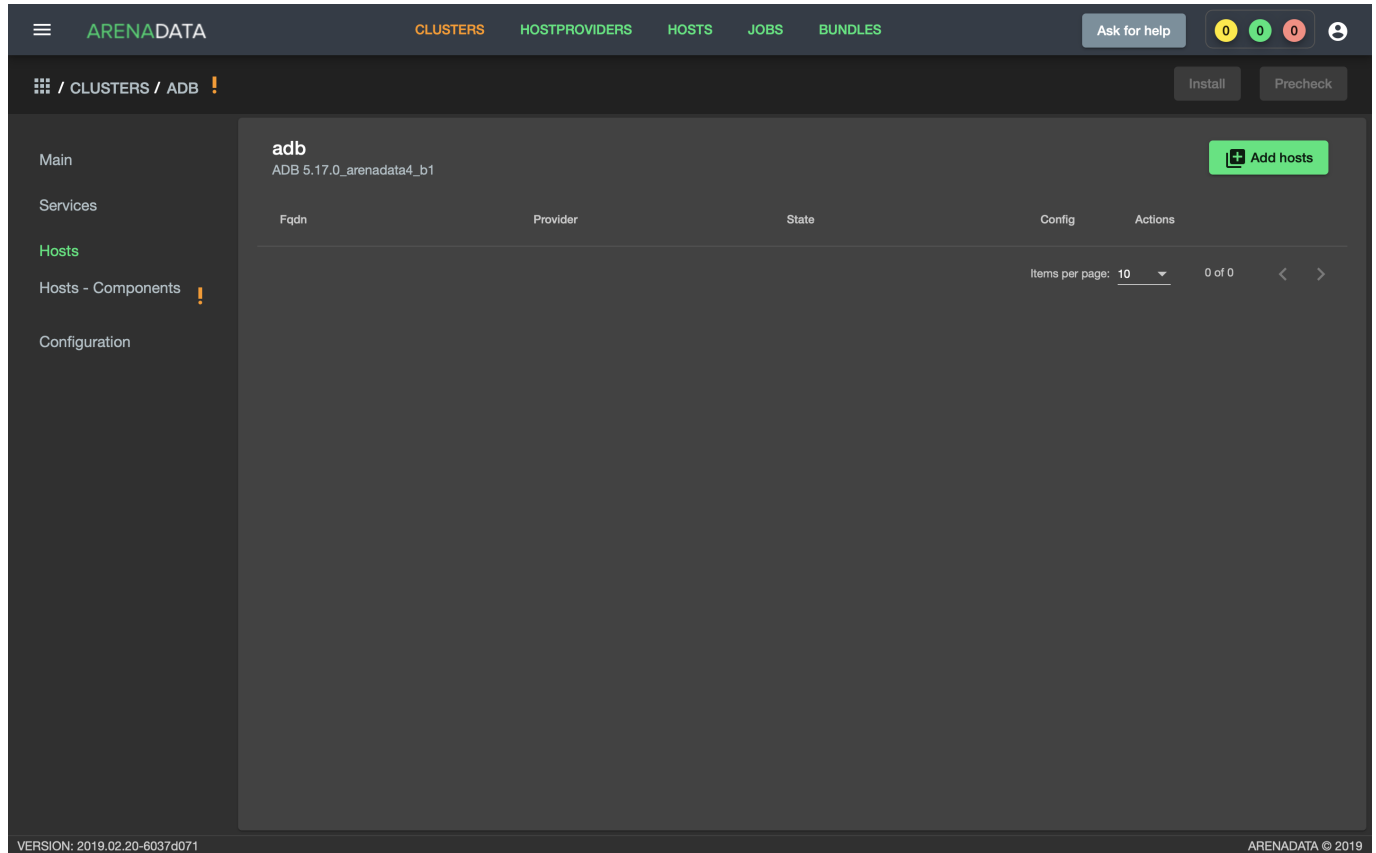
ARENADATA CLUSTERS HOSTPROVIDERS HOSTS JOBS BUNDLES Ask for help 0 0 0

/ CLUSTERS / ADB !

Install Precheck

Main

Services

Hosts

Hosts - Components !

Configuration

adb
ADB 5.17.0_arenadata4_b1

Add hosts

| Fqdn | Provider | State | Config | Actions |
|---|---|---|---|---|

Items per page: 10 0 of 0

VERSION: 2019.02.20-6037d071

ARENADATA © 2019